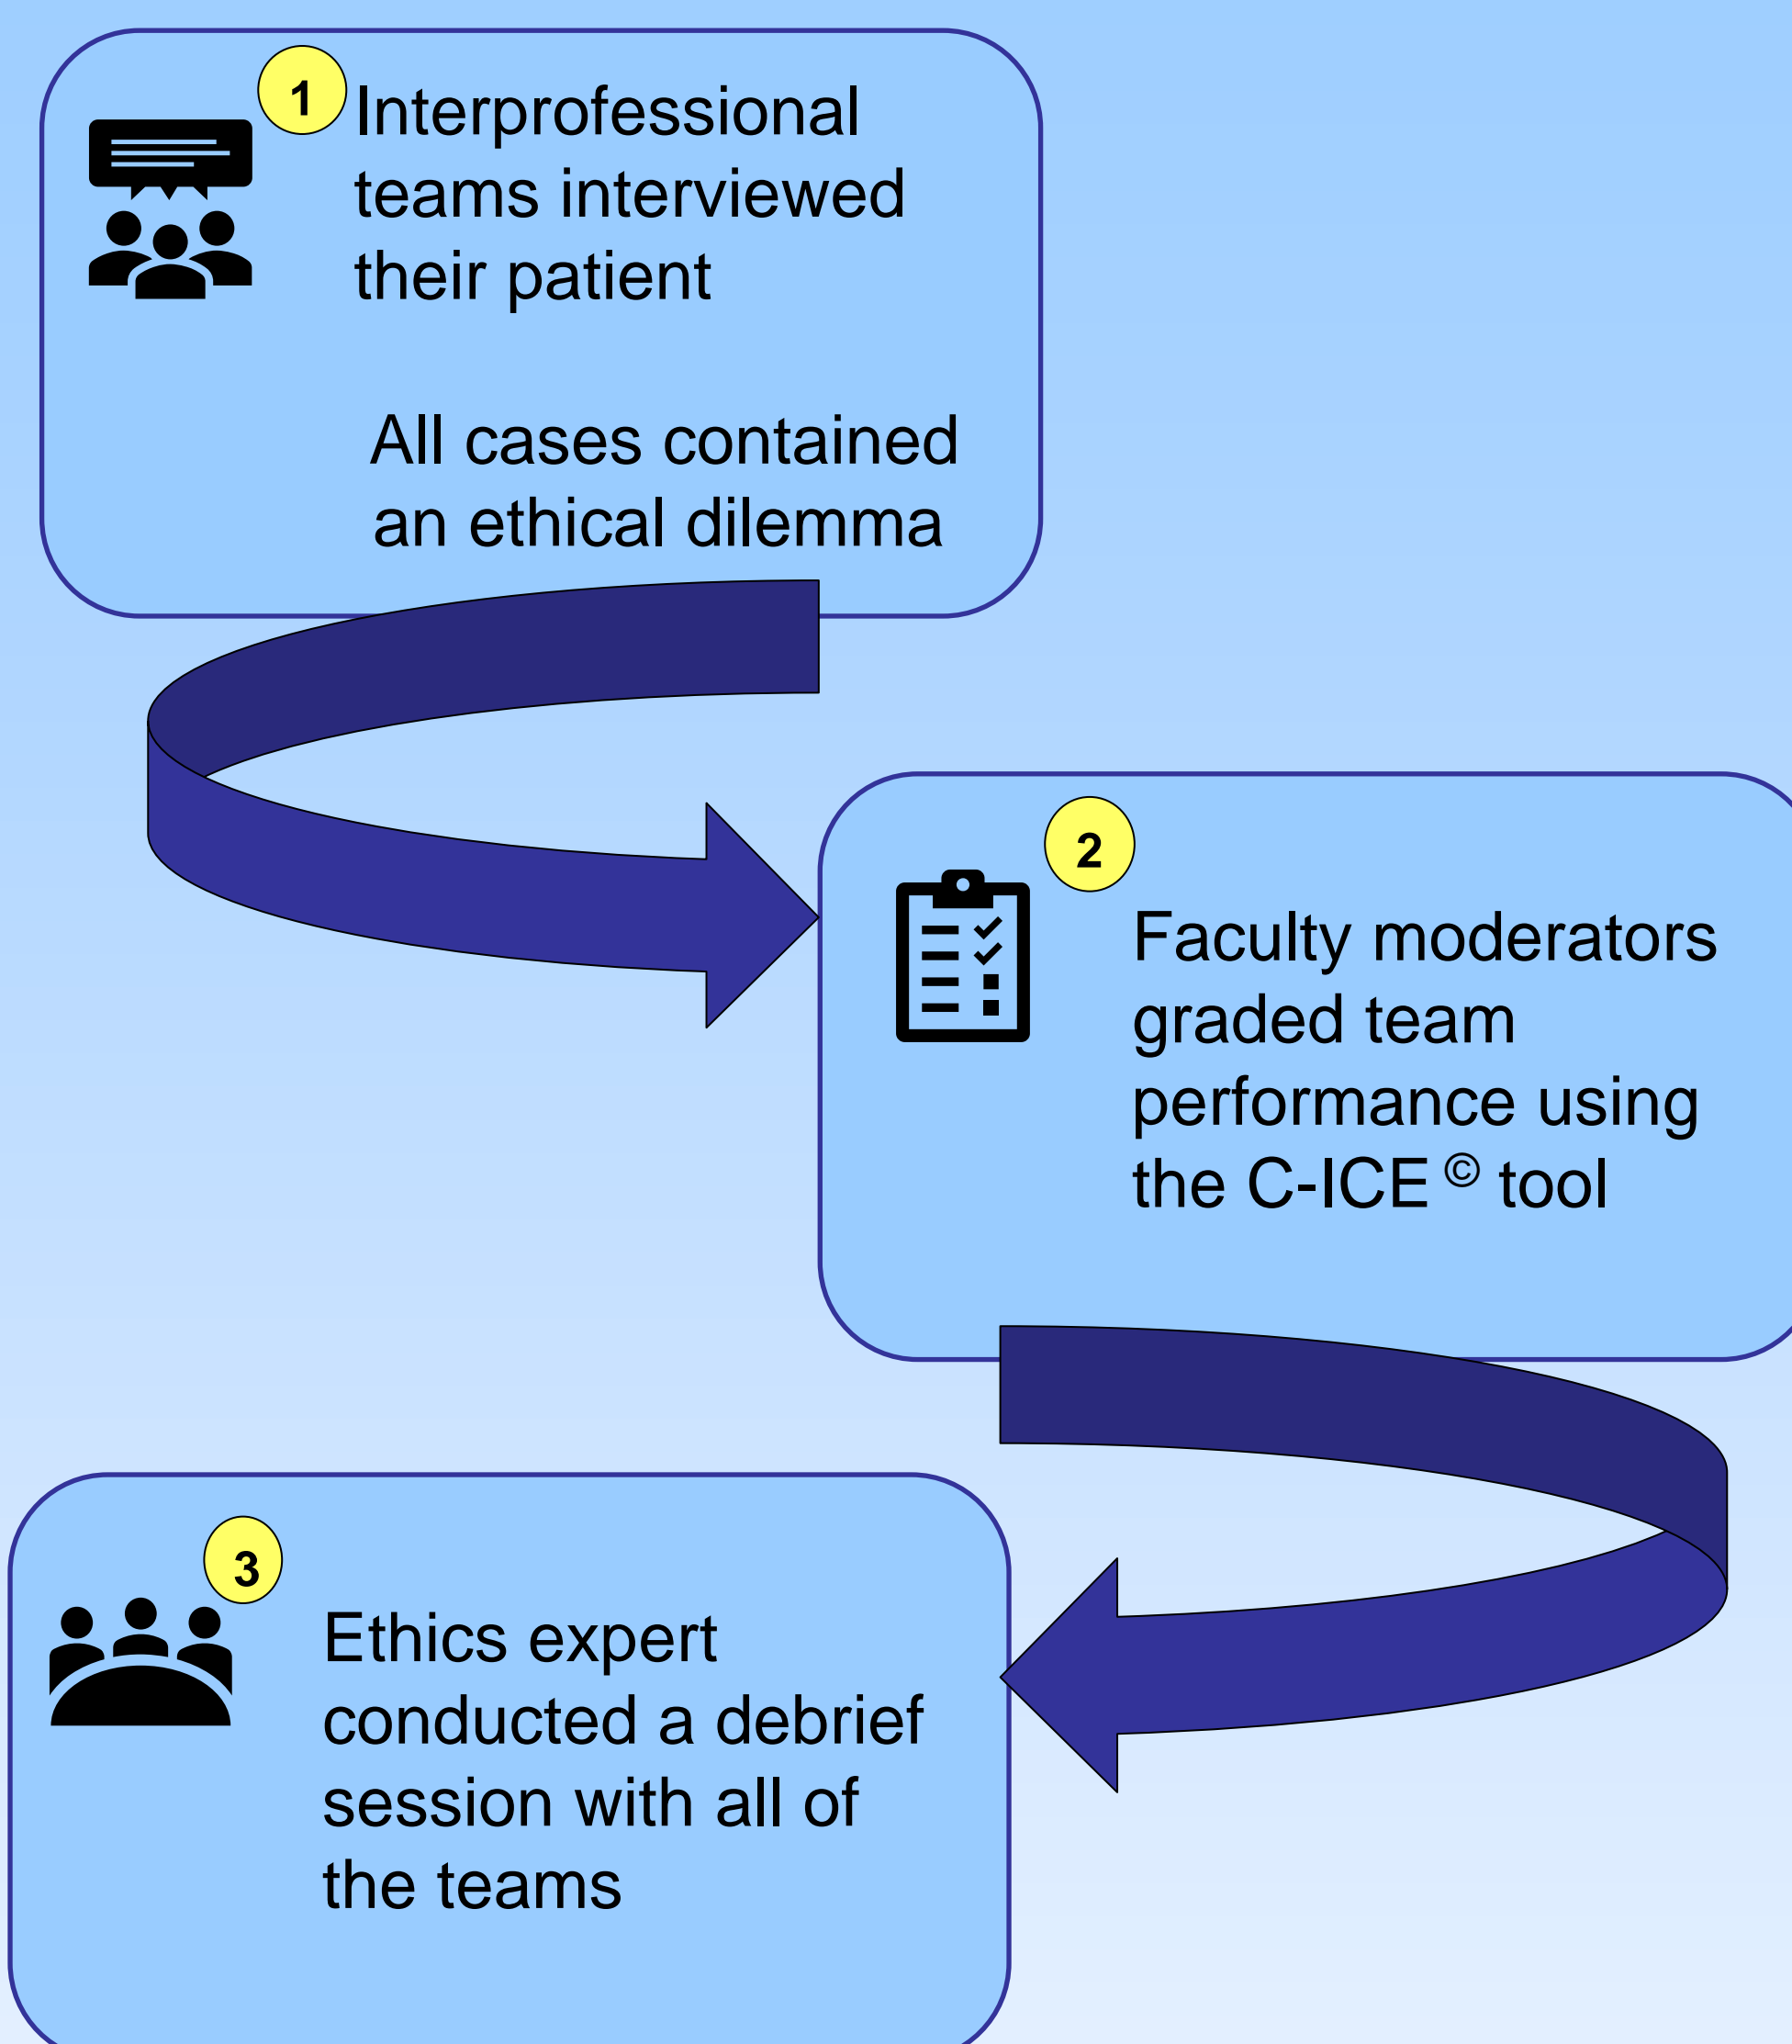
1 Interprofessional teams interviewed their patient

All cases contained an ethical dilemma

2 Faculty moderators graded team performance using the C-ICE © tool

3 Ethics expert conducted a debrief session with all of the teams